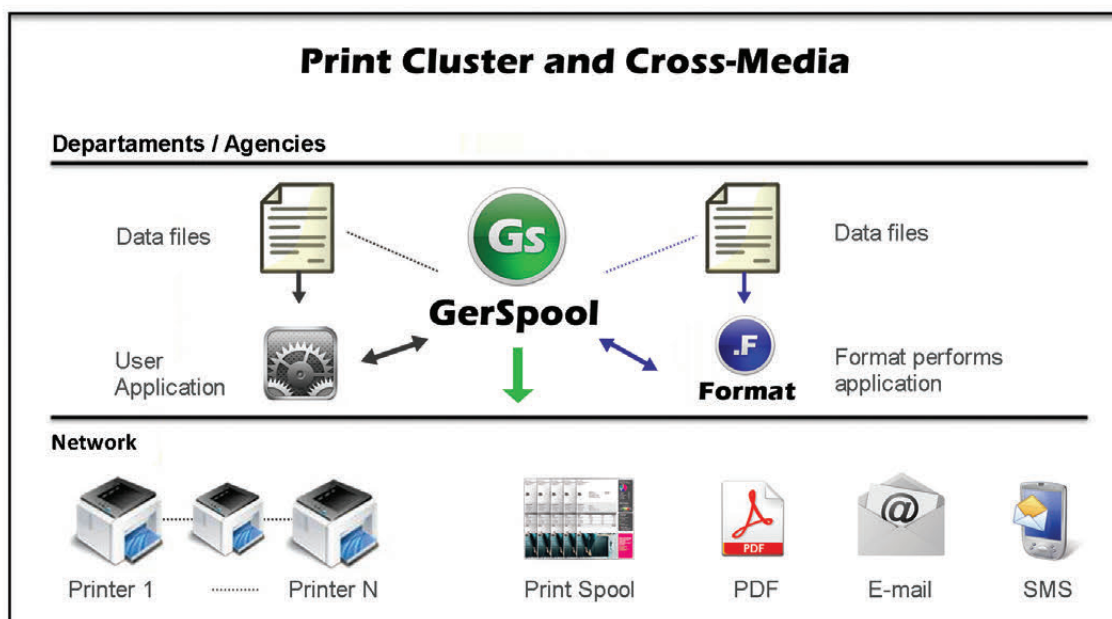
Print Cluster and Cross-Media

Departaments / Agencies

Data files

Gs

GerSpool

Data files

User Application

.F

Format

Format performs application

Network

PDF

@

Printer 1 ........... Printer N

Print Spool

PDF

E-mail

SMS